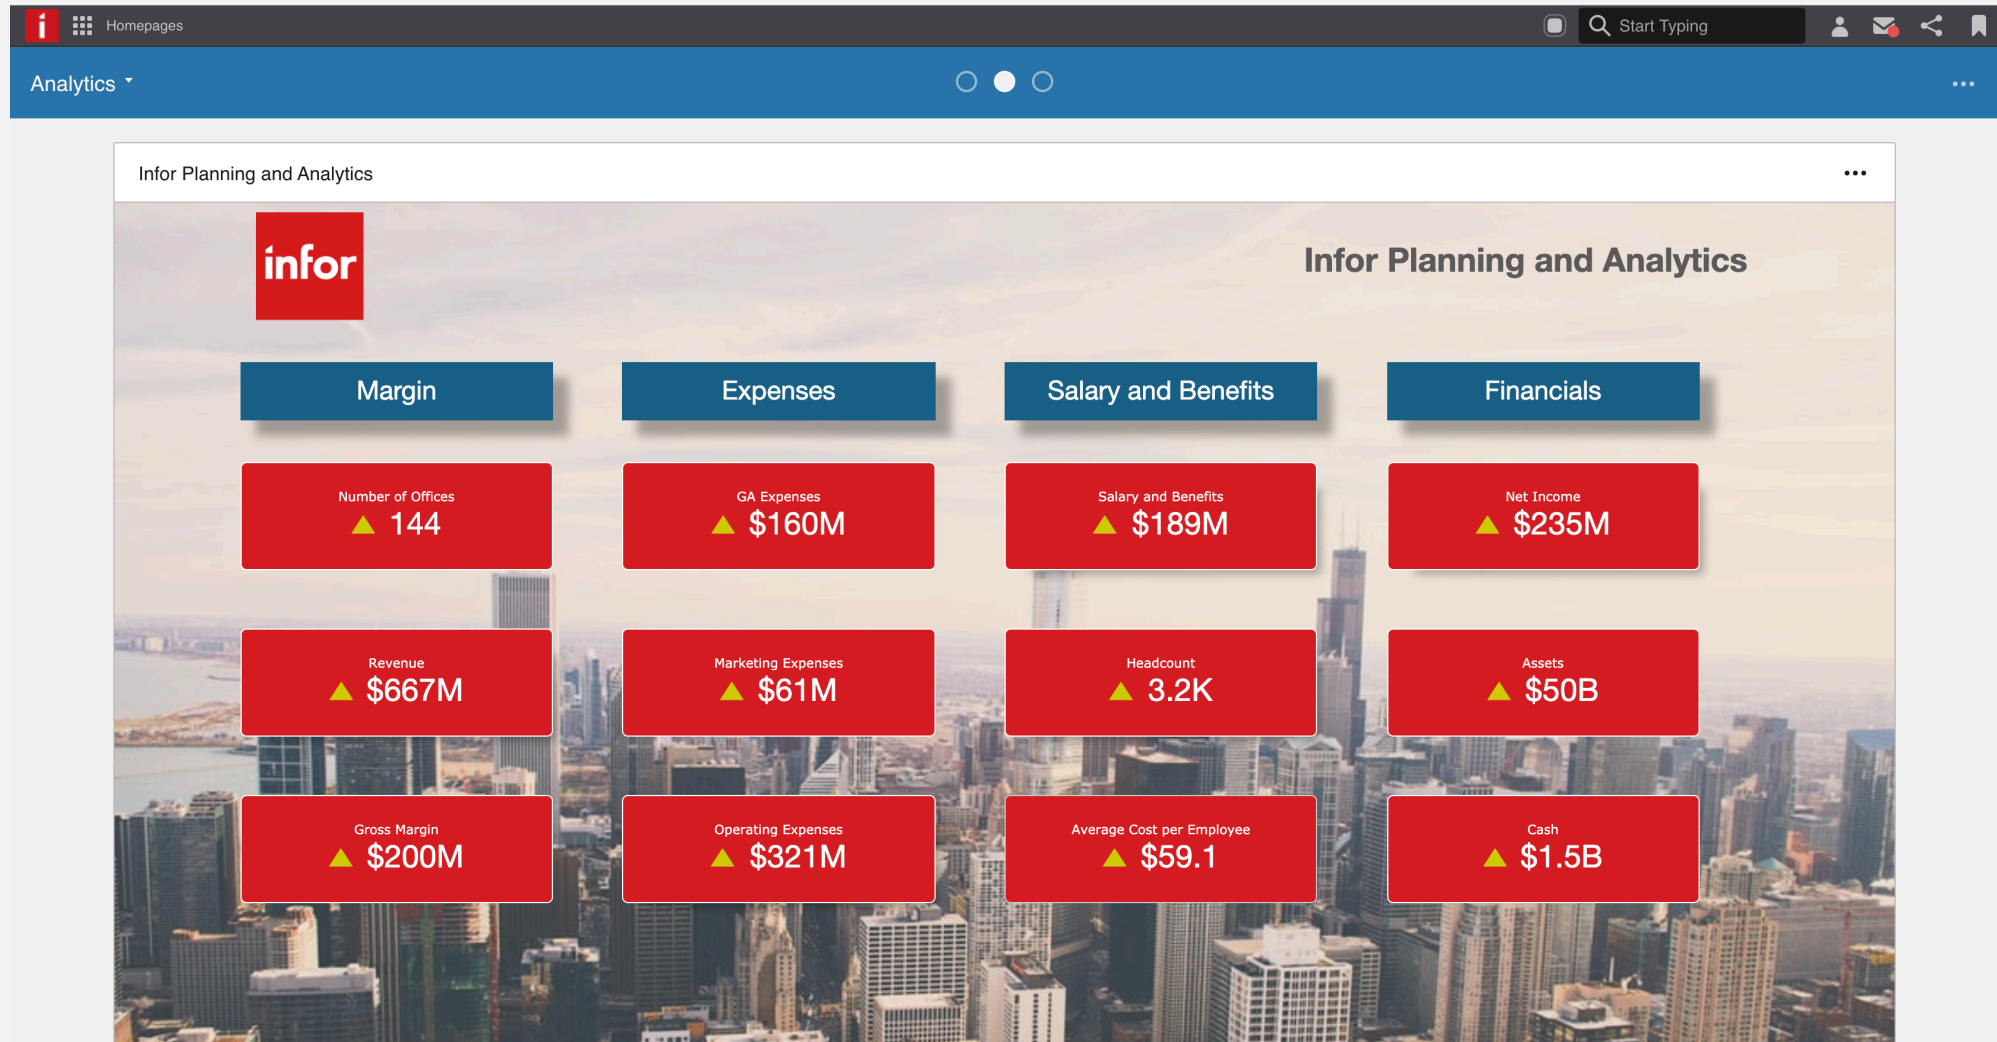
i Homepages Start Typing

Analytics

Infor Planning and Analytics

infor

Infor Planning and Analytics

Margin

Expenses

Salary and Benefits

Financials

Number of Offices
144

GA Expenses
$160M

Salary and Benefits
$189M

Net Income
$235M

Revenue
$667M

Marketing Expenses
$61M

Headcount
3.2K

Assets
$50B

Gross Margin
$200M

Operating Expenses
$321M

Average Cost per Employee
$59.1

Cash
$1.5B